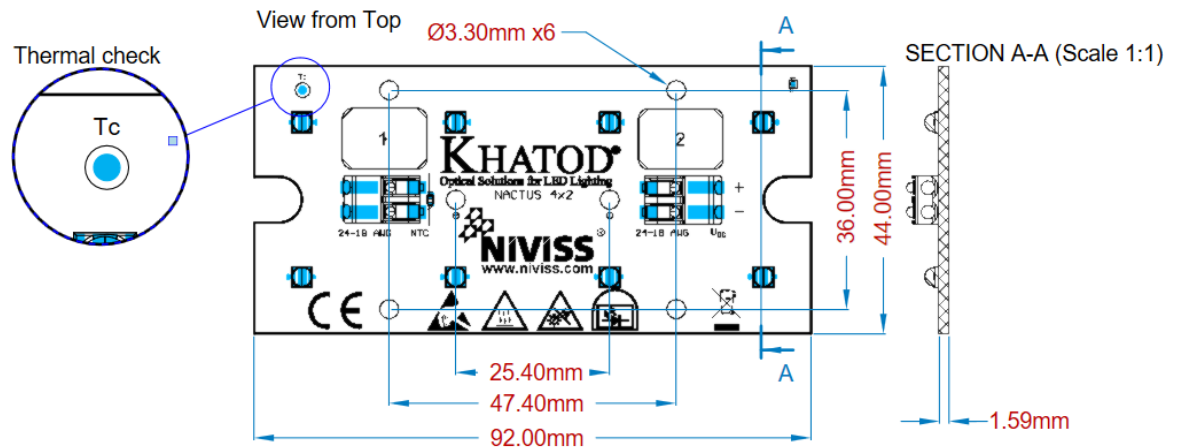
View from Top

Thermal check

Tc

Ø3.30mm x6

A

SECTION A-A (Scale 1:1)

Tc

1

2

KHATOD

Optical Solutions for LED Lighting

NACTUS 4x2

+

−

24-18 AWG

NTC

24-18 AWG

$U_{DC}$

NIVISS

www.niviss.com

CE

36.00mm

44.00mm

25.40mm

47.40mm

92.00mm

A

1.59mm